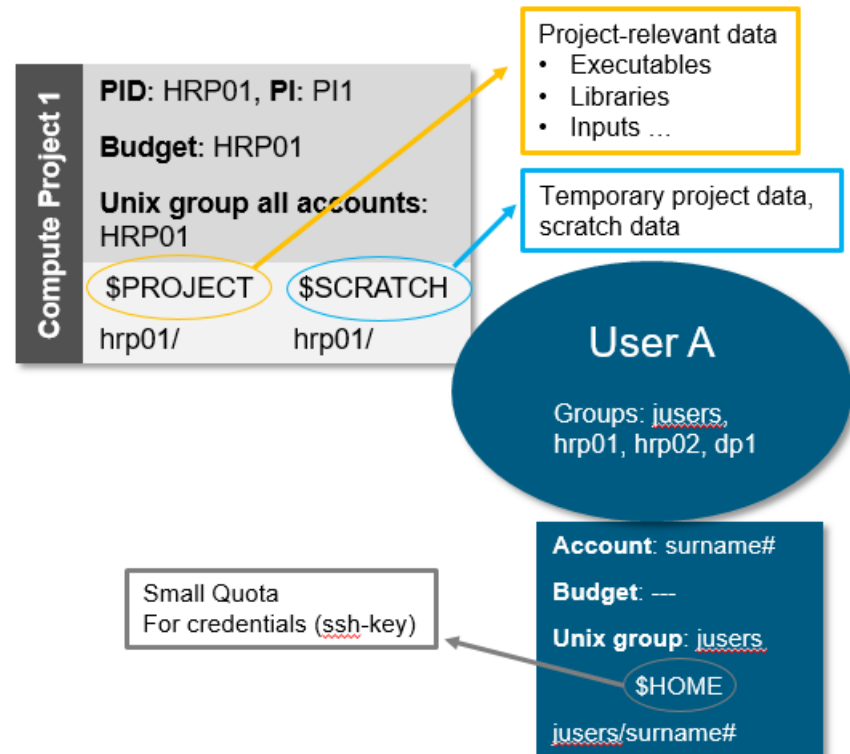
Compute Project 1

**PID**: HRP01, **PI**: PI1

**Budget**: HRP01

**Unix group all accounts:** HRP01

$PROJECT $SCRATCH

hrp01/ hrp01/

Project-relevant data
• Executables
• Libraries
• Inputs …

Temporary project data, scratch data

User A

Groups: jusers, hrp01, hrp02, dp1

**Account**: surname#

**Budget**: ---

**Unix group**: jusers

$HOME

jusers/surname#

Small Quota
For credentials (ssh-key)